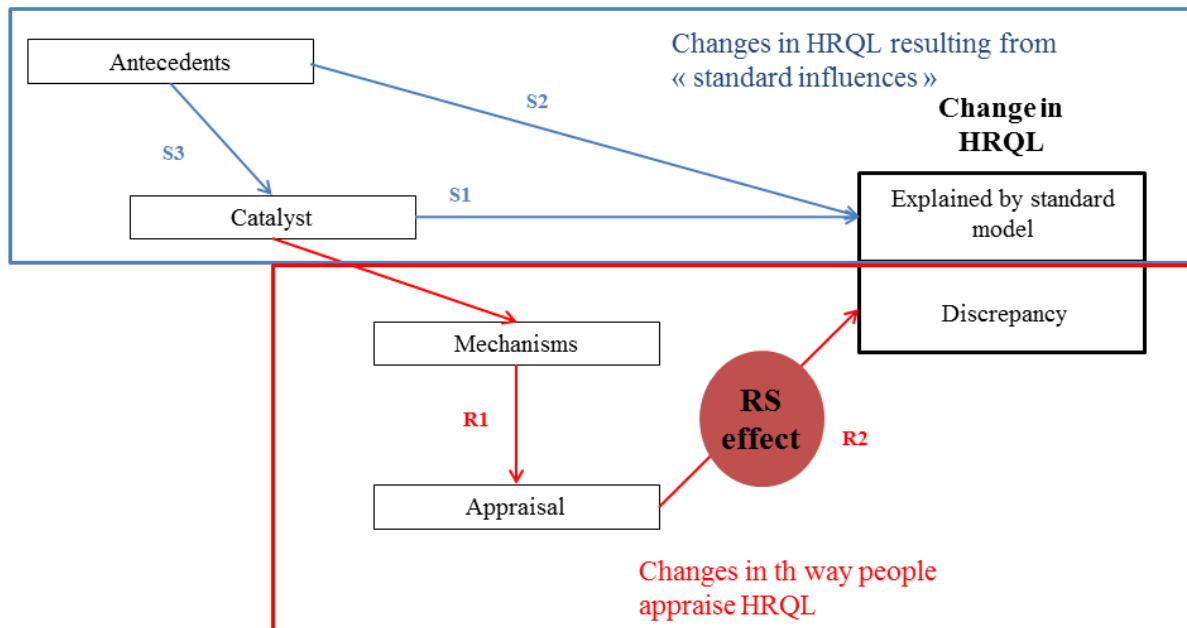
Antecedents

Changes in HRQL resulting from « standard influences »

S2

Change in HRQL

S3

S1

Catalyst

Explained by standard model

Discrepancy

Mechanisms

R1

RS effect

R2

Appraisal

Changes in th way people appraise HRQL